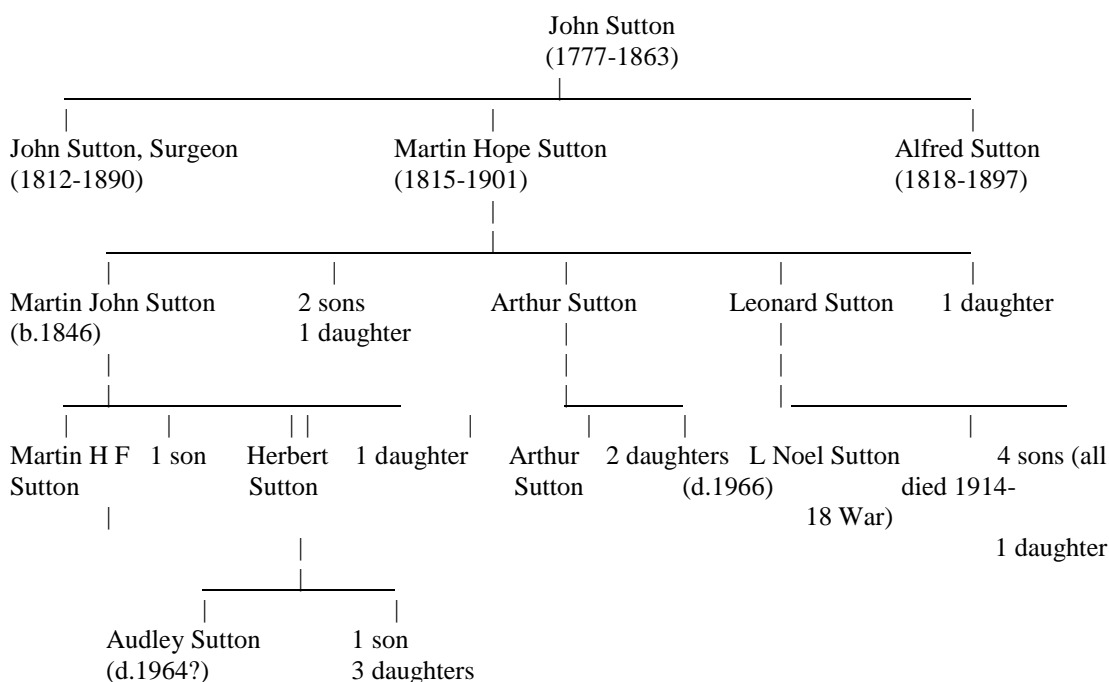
John Sutton
(1777-1863)

John Sutton, Surgeon
(1812-1890)

Martin Hope Sutton
(1815-1901)

Alfred Sutton
(1818-1897)

Martin John Sutton
(b.1846)

2 sons
1 daughter

Arthur Sutton

Leonard Sutton

1 daughter

Martin H F Sutton

1 son

Herbert Sutton

1 daughter

Arthur Sutton

2 daughters

L Noel Sutton
(d.1966)

4 sons (all died 1914-18 War)
1 daughter

Audley Sutton
(d.1964?)

1 son
3 daughters